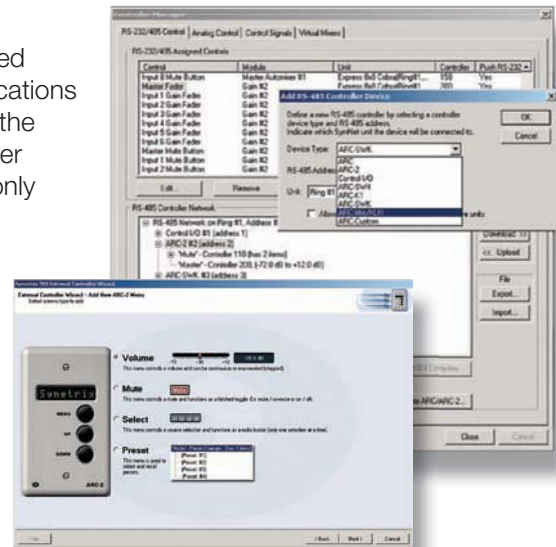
ed
cations
the
er
only

Controller Manager

RS-232/485 Control | Analog Control | Control Signals | Virtual Mixers |

RS-232/485 Assigned Controls

| Control | Module | Unit | Controller | Push RS-232 |
|---|---|---|---|---|
| Input 8 Mute Button | Master Automixer #1 | Express 8x8 Cobra(Ring#1... | 150 | Yes |
| Master Fader | Gain #2 | Express 8x8 Cobra(Ring#1... | 200 | Yes |
| Input 1 Gain Fader | Gain #2 | | | |
| Input 2 Gain Fader | Gain #2 | | | |
| Input 3 Gain Fader | Gain #2 | | | |
| Input 4 Gain Fader | Gain #2 | | | |
| Input 5 Gain Fader | Gain #2 | | | |
| Input 6 Gain Fader | Gain #2 | | | |
| Master Mute Button | Gain #2 | | | |
| Input 1 Mute Button | Gain #2 | | | |
| Input 2 Mute Button | Gain #2 | | | |

Edit... Remove

RS-485 Controller Network

RS-485 Network on Ring #1, Address 8
Control I/O #1 (address 1)
ARC-2 #2 (address 2)
"Mute" - Controller 110 (has 2 items)
"Master" - Controller 200, (-72.0 dB to +12.0 dB)
ARC-SWK #3 (address 3)

Add RS-485 Controller Device

Define a new RS-485 controller by selecting a controller device type and RS-485 address. Indicate which SymNet unit the device will be connected to.

OK
Cancel

Device Type: ARC-SWK

RS-485 Address

Unit: Ring #1

Allow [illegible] units

ARC
ARC-2
Control I/O
ARC-SWK
ARC-K1
ARC-SWK
ARC-Web/ARC-PI
ARC-Custom

Download
Upload
File
Export...
Import...

Close Cancel

SymNet 7.0 External Controller Wizard

External Controller Wizard > Add Item ARC-2 Menu
Select menu type to add

Symetrix
MENU
UP
DOWN
ARC-2

Volume
This menu controls a volume and can be continuous or incremental (stepped).

Mute
Mute
This menu controls a mute and functions as a latched toggle. Ex: mute 1 on/mute or on / off.

Select
This menu controls a source selection and functions as a radio button (only one selection at a time).

Preset
This menu is used to select and recall presets.
Preset #1
Preset #2
Preset #3
Preset #4

Help
< Back Next > Cancel